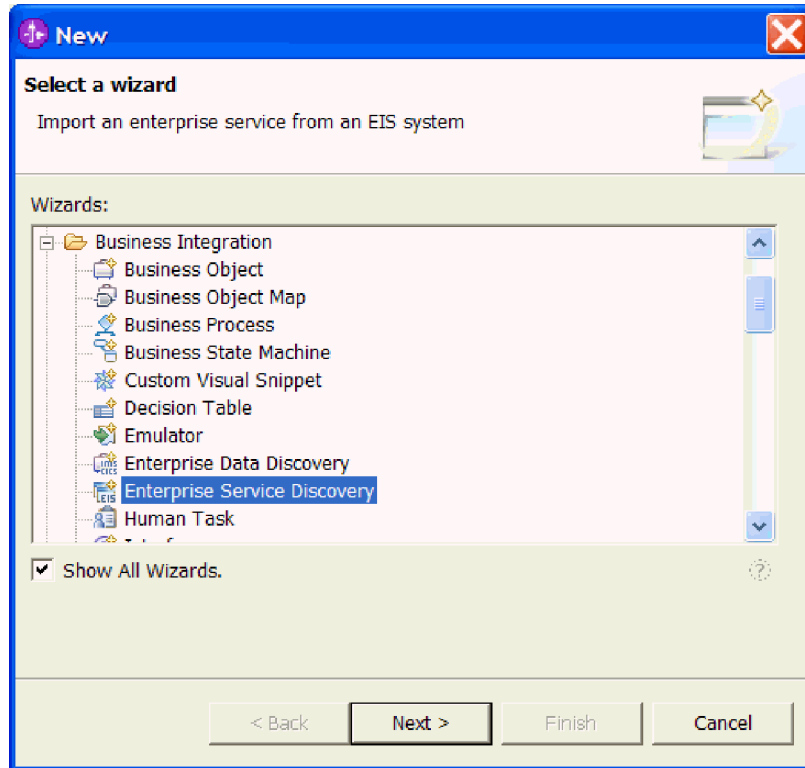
New

Select a wizard

Import an enterprise service from an EIS system

Wizards:

Business Integration
Business Object
Business Object Map
Business Process
Business State Machine
Custom Visual Snippet
Decision Table
Emulator
Enterprise Data Discovery
Enterprise Service Discovery
Human Task
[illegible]

Show All Wizards.

< Back
Next >
Finish
Cancel